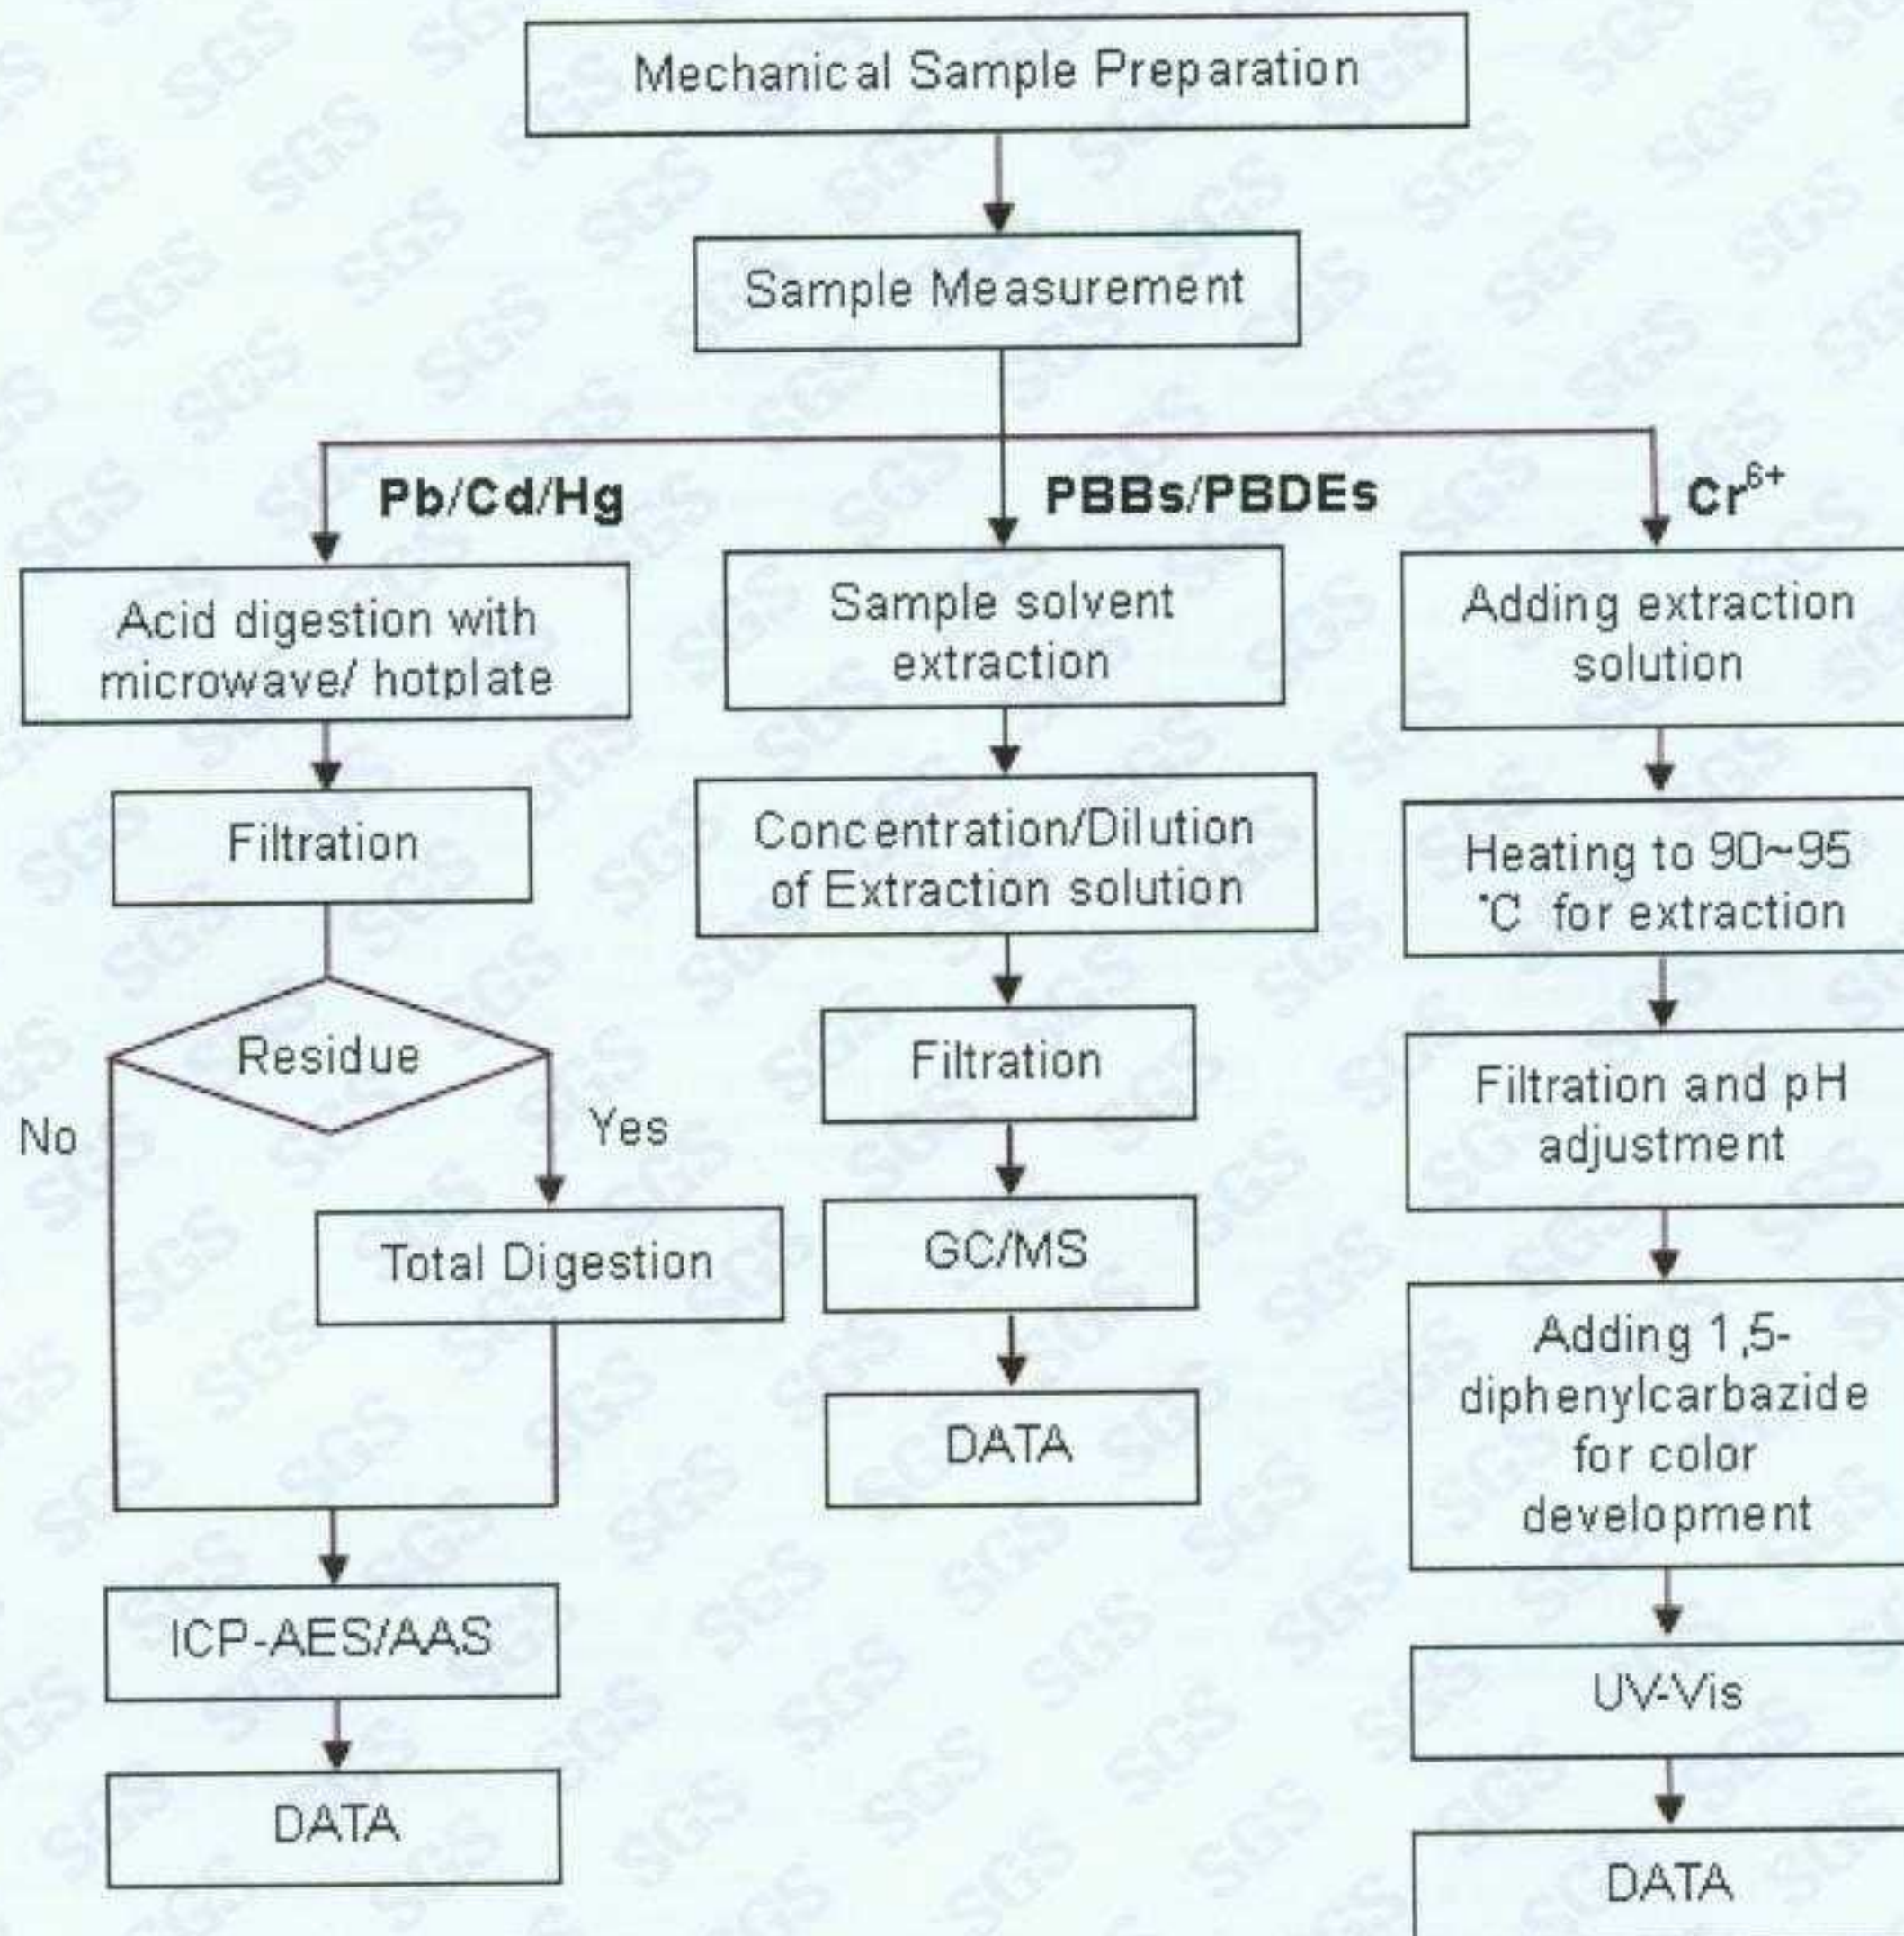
Mechanical Sample Preparation

Sample Measurement

Pb/Cd/Hg

Acid digestion with microwave/ hotplate

Filtration

Residue

No

Yes

Total Digestion

ICP-AES/AAS

DATA

PBBs/PBDEs

Sample solvent extraction

Concentration/Dilution of Extraction solution

Filtration

GC/MS

DATA

$Cr^{6+}$

Adding extraction solution

Heating to 90~95 ℃ for extraction

Filtration and pH adjustment

Adding 1,5-diphenylcarbazide for color development

UV-Vis

DATA

SGS